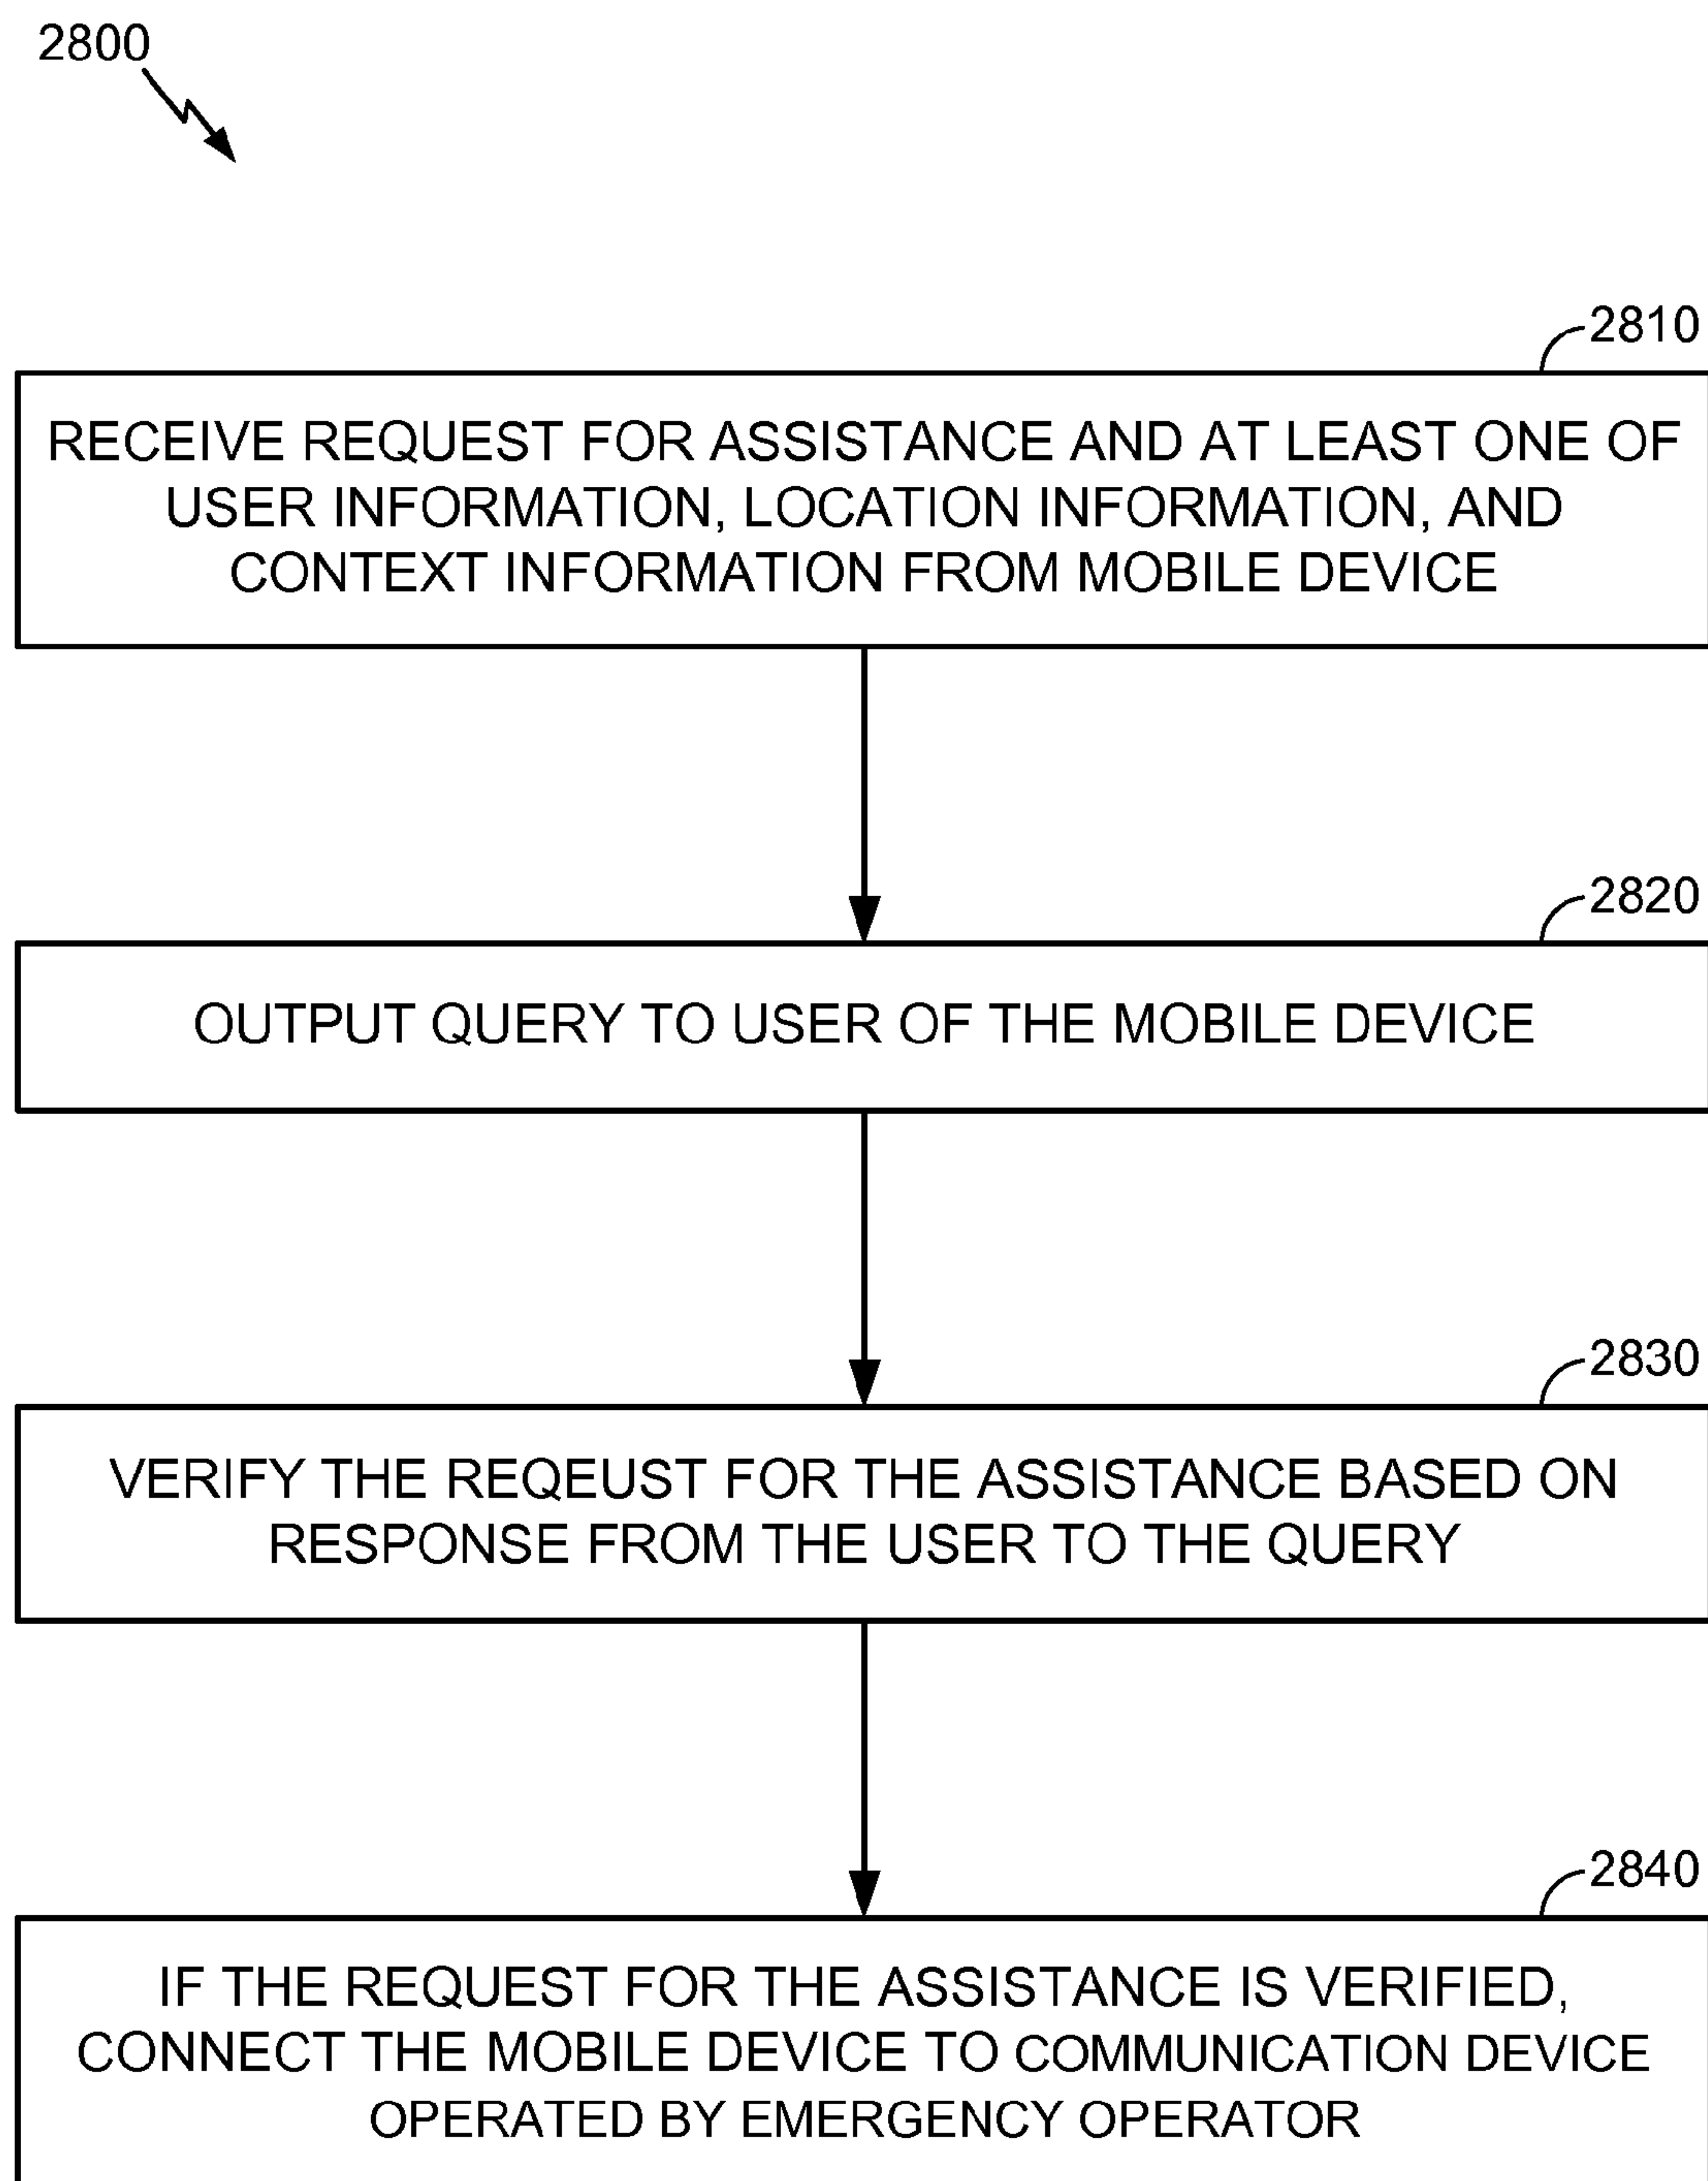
2800

2810

RECEIVE REQUEST FOR ASSISTANCE AND AT LEAST ONE OF USER INFORMATION, LOCATION INFORMATION, AND CONTEXT INFORMATION FROM MOBILE DEVICE

2820

OUTPUT QUERY TO USER OF THE MOBILE DEVICE

2830

VERIFY THE REQEUST FOR THE ASSISTANCE BASED ON RESPONSE FROM THE USER TO THE QUERY

2840

IF THE REQUEST FOR THE ASSISTANCE IS VERIFIED, CONNECT THE MOBILE DEVICE TO COMMUNICATION DEVICE OPERATED BY EMERGENCY OPERATOR